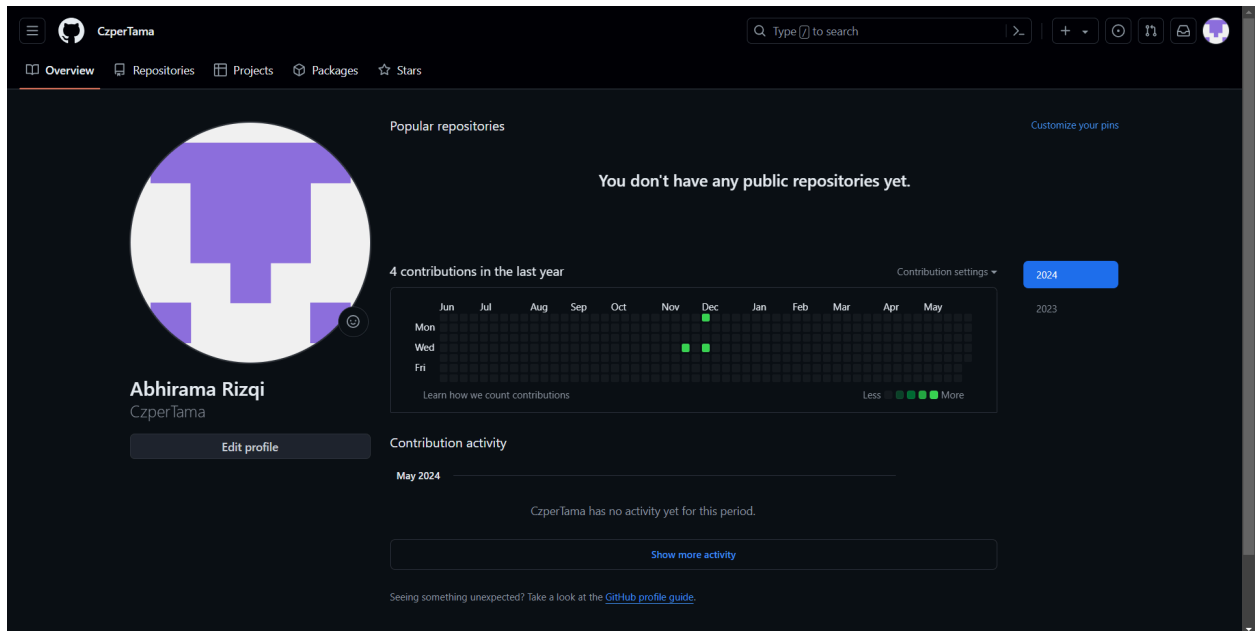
CzperTama

Type / to search

Overview Repositories Projects Packages Stars

Popular repositories

Customize your pins

You don't have any public repositories yet.

4 contributions in the last year

Contribution settings

| | Jun | Jul | Aug | Sep | Oct | Nov | Dec | Jan | Feb | Mar | Apr | May |
|---|---|---|---|---|---|---|---|---|---|---|---|---|
| Mon | | | | | | | | | | | | |
| Wed | | | | | | | | | | | | |
| Fri | | | | | | | | | | | | |

Learn how we count contributions

Less More

2024

2023

Abhirama Rizqi
CzperTama

Edit profile

Contribution activity

May 2024

CzperTama has no activity yet for this period.

Show more activity

Seeing something unexpected? Take a look at the GitHub profile guide.